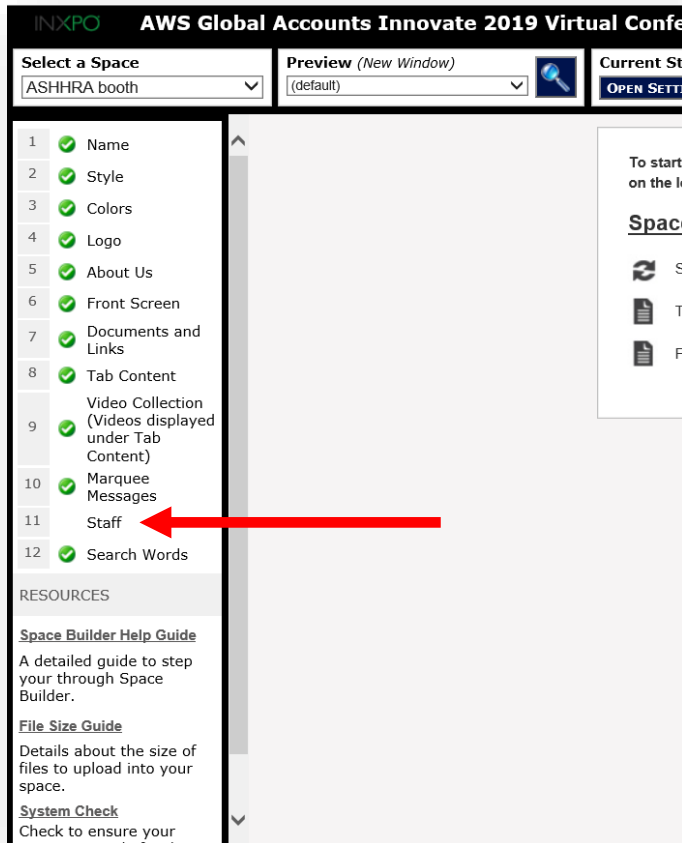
INXPO AWS Global Accounts Innovate 2019 Virtual Confe

Select a Space
ASHHRA booth

Preview (New Window)
(default)

Current St
OPEN SETT

1 Name
2 Style
3 Colors
4 Logo
5 About Us
6 Front Screen
7 Documents and Links
8 Tab Content
9 Video Collection (Videos displayed under Tab Content)
10 Marquee Messages
11 Staff
12 Search Words

RESOURCES

Space Builder Help Guide
A detailed guide to step your through Space Builder.

File Size Guide
Details about the size of files to upload into your space.

System Check
Check to ensure your

To start
on the le

Space

S
T
F